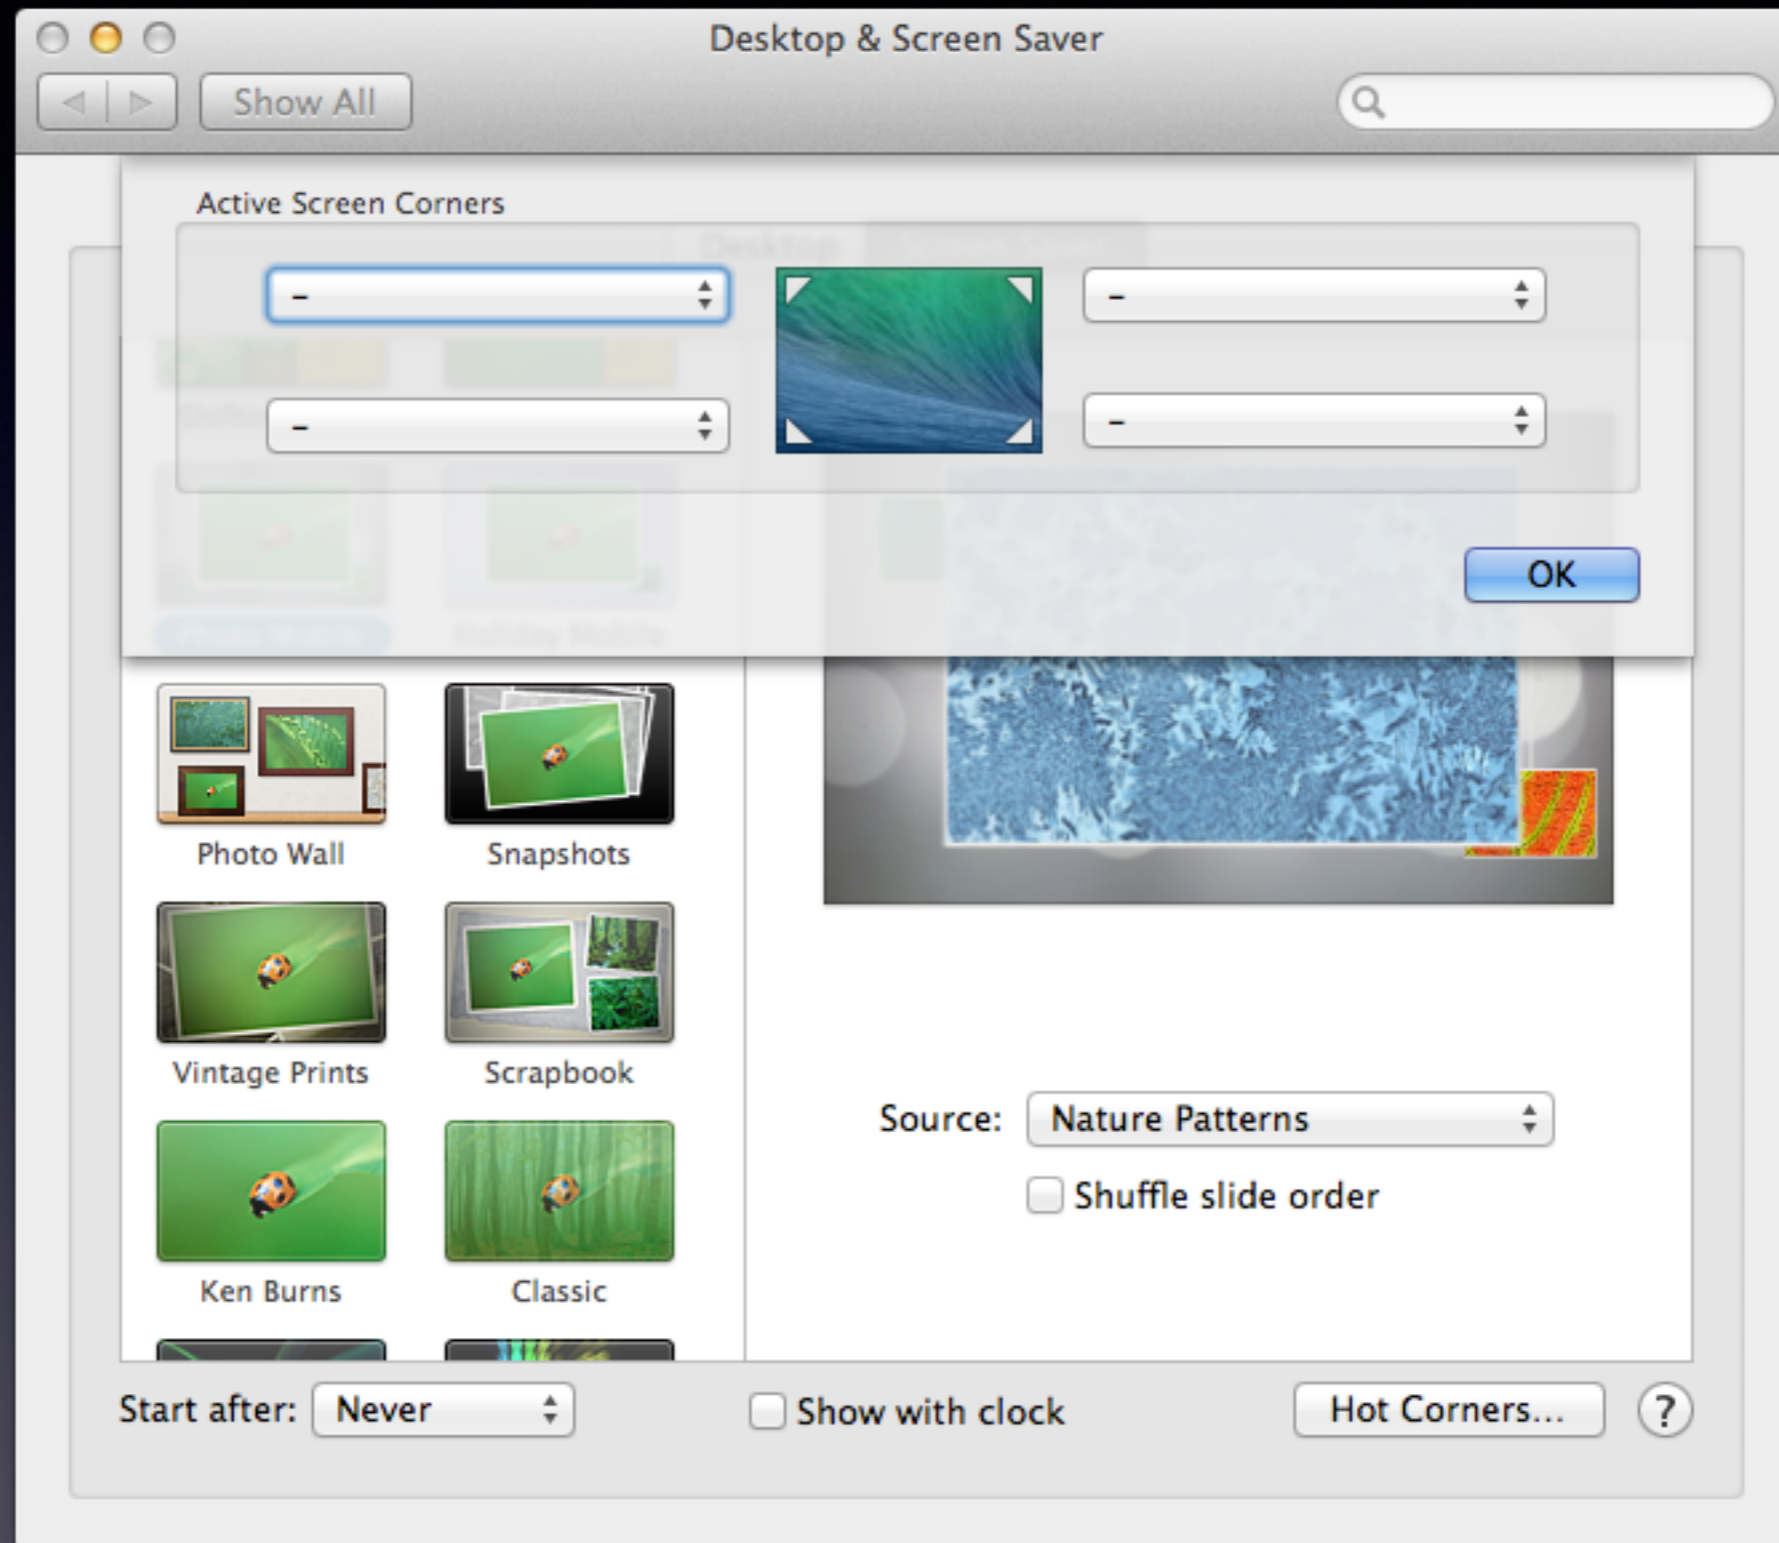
Desktop & Screen Saver

Show All

Active Screen Corners

–

–

–

–

OK

Photo Wall

Snapshots

Vintage Prints

Scrapbook

Ken Burns

Classic

Source: Nature Patterns

Shuffle slide order

Start after: Never

Show with clock

Hot Corners...

?